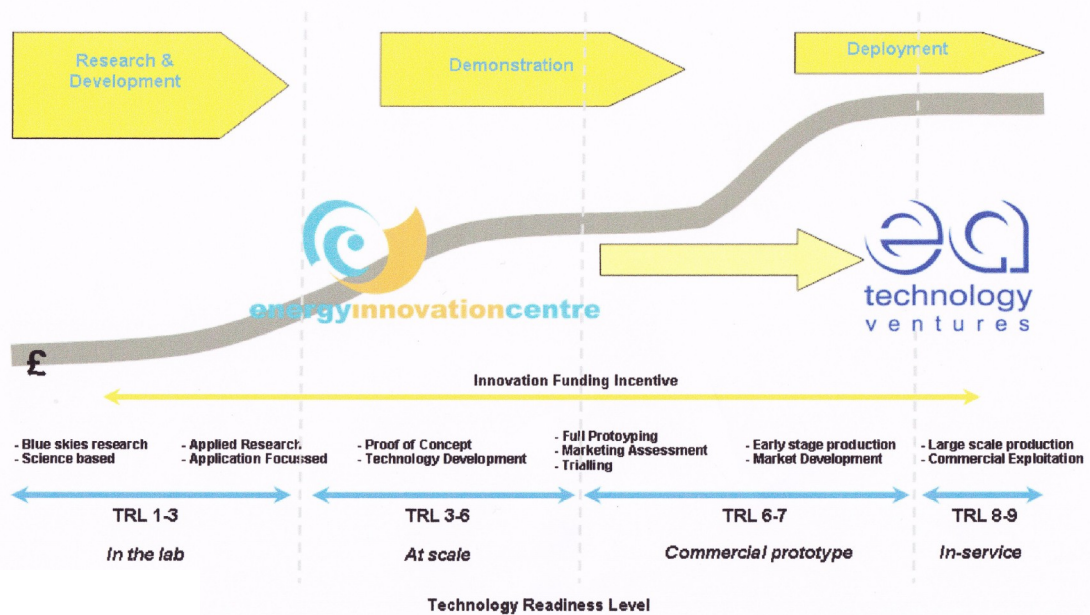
Research & Development

Demonstration

Deployment

energyinnovationcentre

ea technology ventures

£

Innovation Funding Incentive

- Blue skies research
- Science based

- Applied Research
- Application Focussed

- Proof of Concept
- Technology Development

- Full Protoyping
- Marketing Assessment
- Trialling

- Early stage production
- Market Development

- Large scale production
- Commercial Exploitation

TRL 1-3
In the lab

TRL 3-6
At scale

TRL 6-7
Commercial prototype

TRL 8-9
In-service

Technology Readiness Level